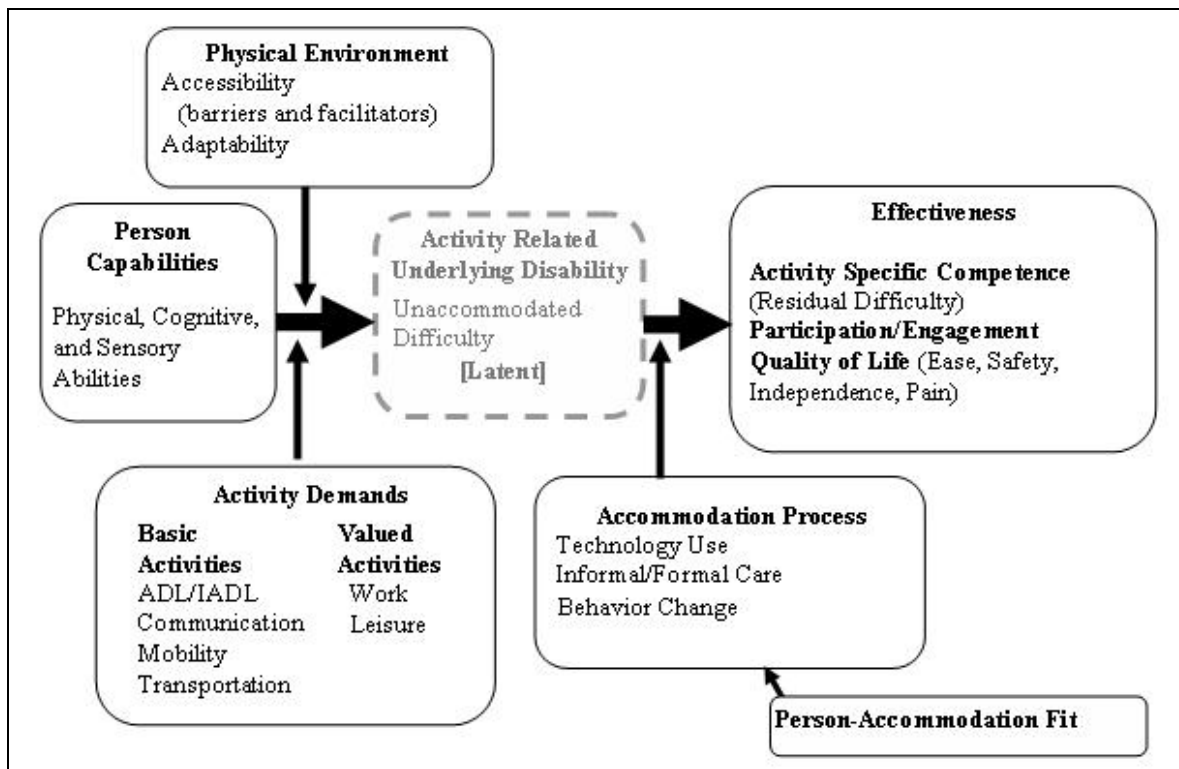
**Physical Environment**
Accessibility
(barriers and facilitators)
Adaptability

**Person Capabilities**
Physical, Cognitive, and Sensory Abilities

**Activity Related Underlying Disability**
Unaccommodated Difficulty
**[Latent]**

**Effectiveness**
**Activity Specific Competence** (Residual Difficulty)
**Participation/Engagement**
**Quality of Life** (Ease, Safety, Independence, Pain)

**Activity Demands**
**Basic Activities**
ADL/IADL
Communication
Mobility
Transportation
**Valued Activities**
Work
Leisure

**Accommodation Process**
Technology Use
Informal/Formal Care
Behavior Change

**Person-Accommodation Fit**